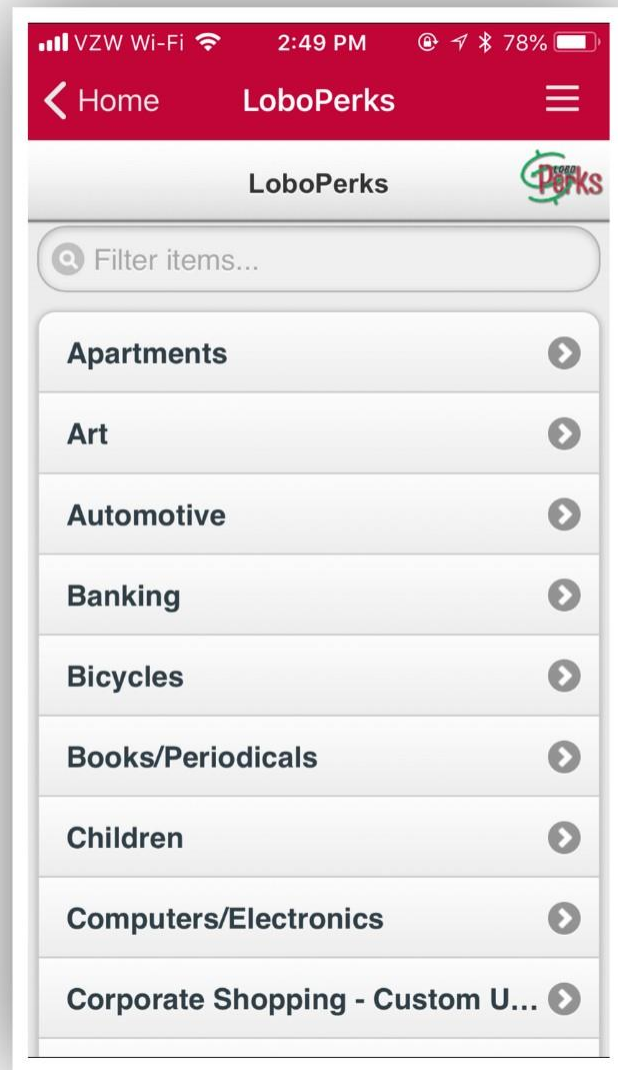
VZW Wi-Fi 2:49 PM 78%

Home LoboPerks

LoboPerks

LOBO Perks

Filter items...

Apartments

Art

Automotive

Banking

Bicycles

Books/Periodicals

Children

Computers/Electronics

Corporate Shopping - Custom U...